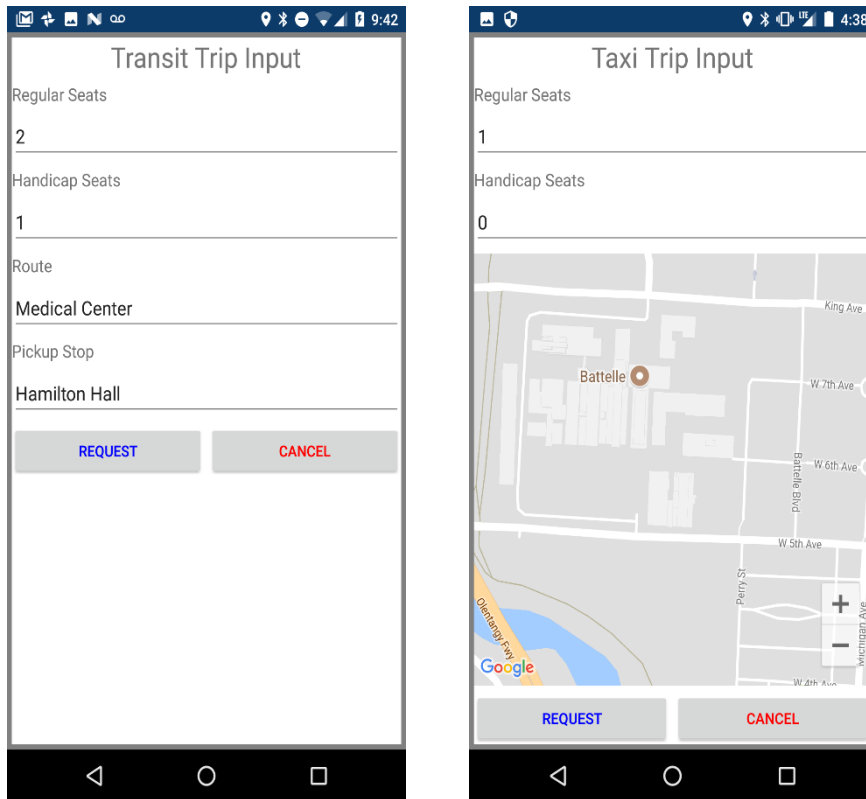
9:42

Transit Trip Input

Regular Seats

2

Handicap Seats

1

Route

Medical Center

Pickup Stop

Hamilton Hall

REQUEST

CANCEL

4:38

Taxi Trip Input

Regular Seats

1

Handicap Seats

0

King Ave

Battelle

W 7th Ave

W 6th Ave

Battelle Blvd

W 5th Ave

Perry St

Olentangy Fwy

Michigan Ave

W 4th Ave

Google

REQUEST

CANCEL